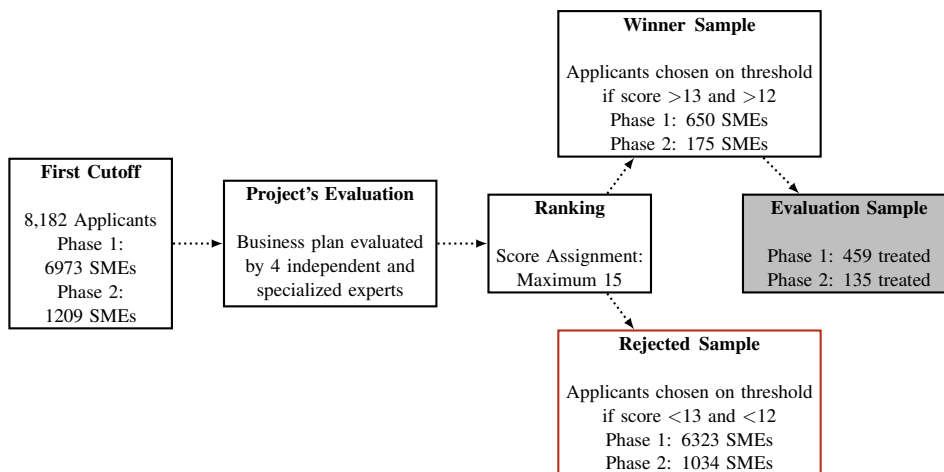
First Cutoff

8,182 Applicants
Phase 1:
6973 SMEs
Phase 2:
1209 SMEs

Project's Evaluation

Business plan evaluated by 4 independent and specialized experts

Ranking

Score Assignment: Maximum 15

Winner Sample

Applicants chosen on threshold if score $>13$ and $>12$
Phase 1: 650 SMEs
Phase 2: 175 SMEs

Evaluation Sample

Phase 1: 459 treated
Phase 2: 135 treated

Rejected Sample

Applicants chosen on threshold if score $<13$ and $<12$
Phase 1: 6323 SMEs
Phase 2: 1034 SMEs